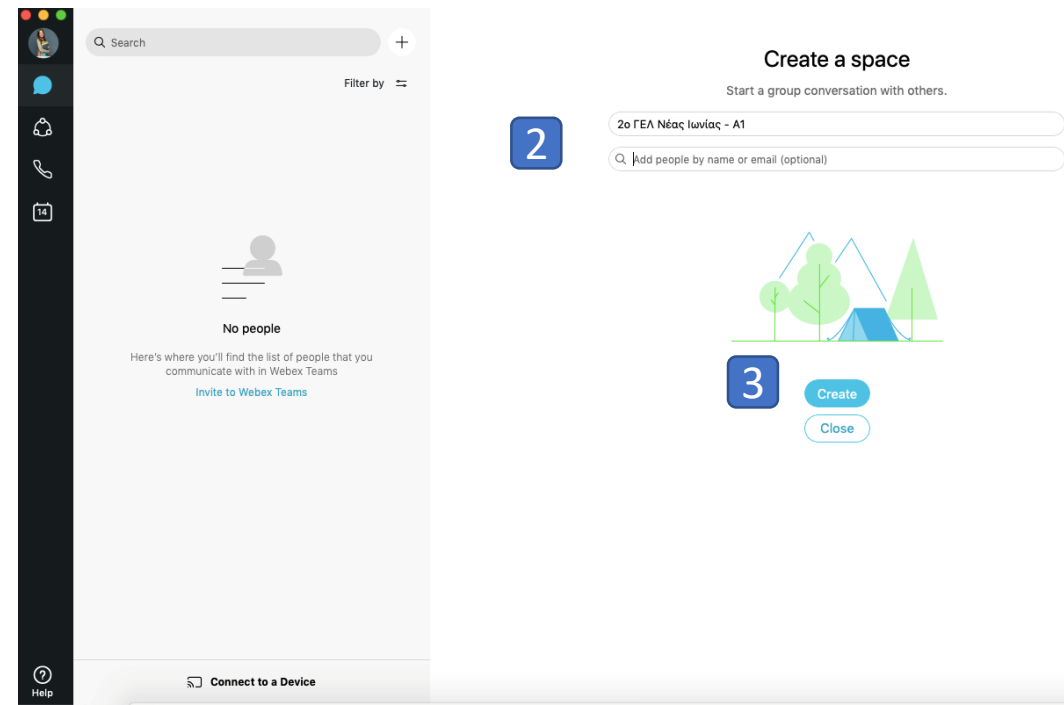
Search

+

Filter by

14

No people

Here's where you'll find the list of people that you communicate with in Webex Teams

Invite to Webex Teams

Connect to a Device

Help

Create a space

Start a group conversation with others.

2

2ο ΓΕΛ Νέας Ιωνίας - Α1

Add people by name or email (optional)

3

Create

Close